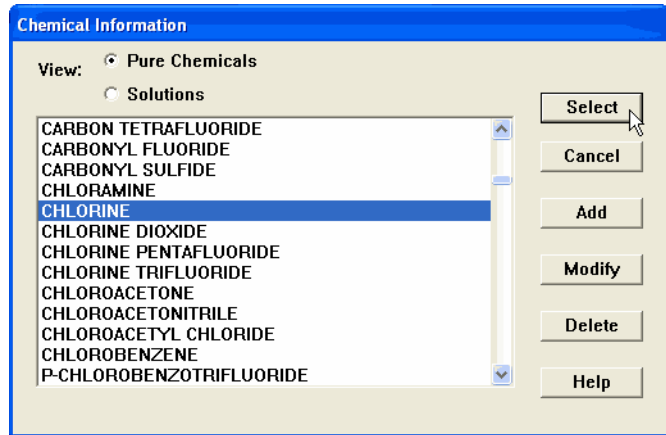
Chemical Information

View: Pure Chemicals

Solutions

CARBON TETRAFLUORIDE
CARBONYL FLUORIDE
CARBONYL SULFIDE
CHLORAMINE
CHLORINE
CHLORINE DIOXIDE
CHLORINE PENTAFLUORIDE
CHLORINE TRIFLUORIDE
CHLOROACETONE
CHLOROACETONITRILE
CHLOROACETYL CHLORIDE
CHLOROBENZENE
P-CHLOROBENZOTRIFLUORIDE

Select
Cancel
Add
Modify
Delete
Help